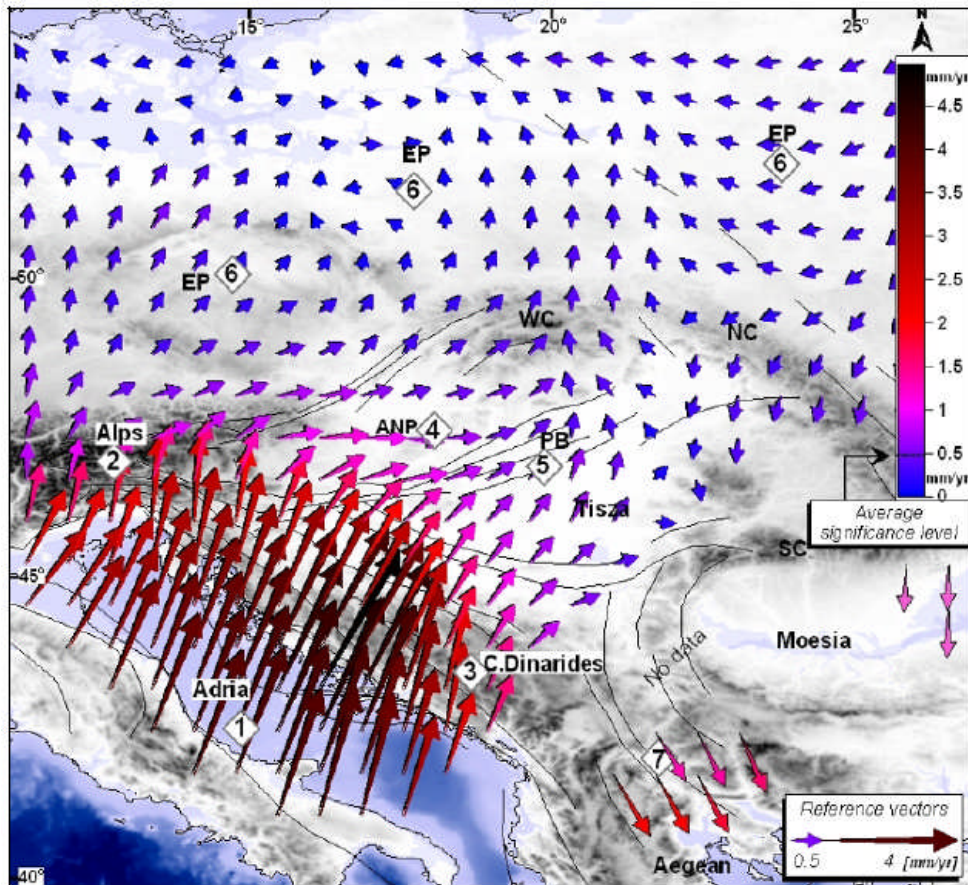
15° 20° 25° N

mm/yr
4.5
4
3.5
3
2.5
2
1.5
1
0.5
mm/yr
0

EP 6
EP 6
EP 6
50°
WC
NC
Alps
2
ANP 4
PB
5
Tisza
Average significance level
45°
SC
Moesia
No data
3 C.Dinarides
Adria
1
7
Reference vectors
0.5
4 [mm/yr]
Aegean
40°